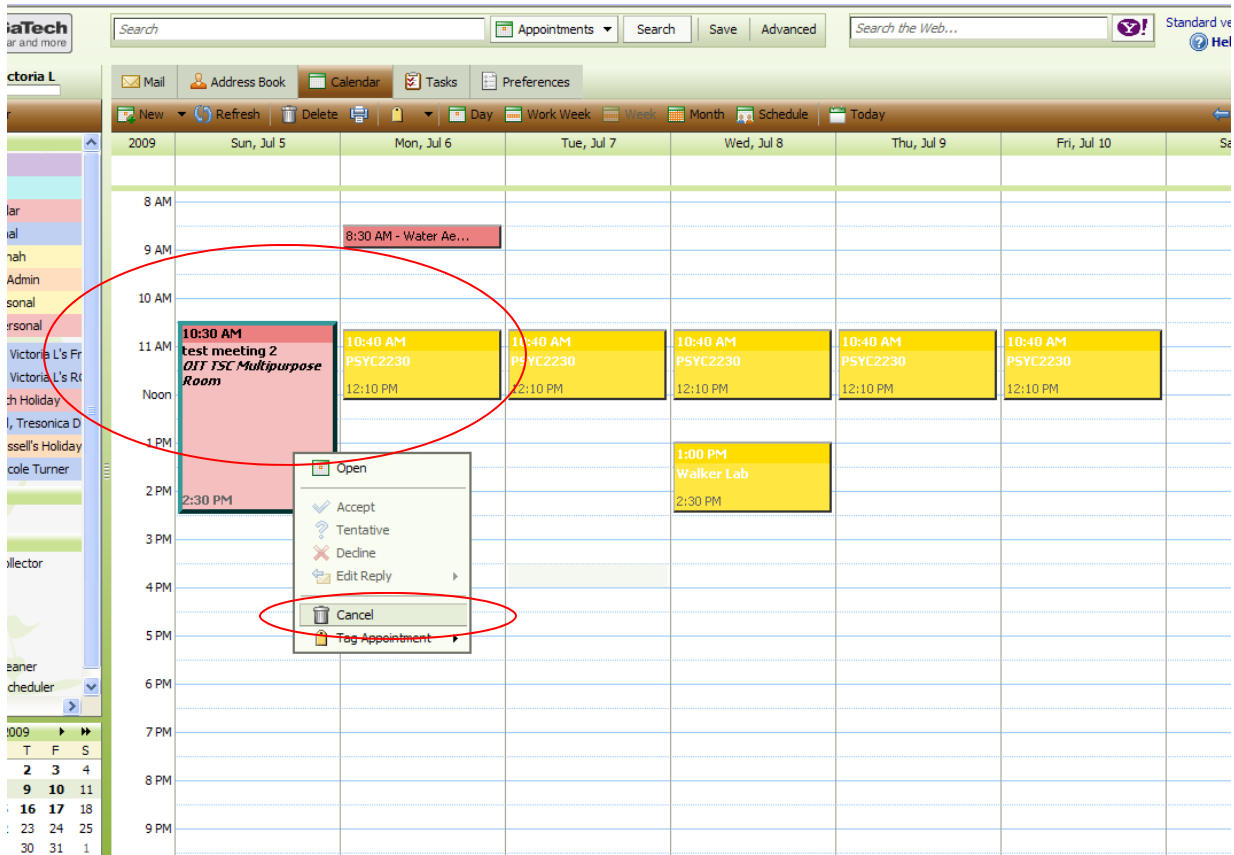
GaTech
ar and more

Search | Appointments | Search | Save | Advanced | Search the Web... | Standard ve | Hel

ctoria L

Mail | Address Book | Calendar | Tasks | Preferences

New | Refresh | Delete | Day | Work Week | Week | Month | Schedule | Today

lar
al
nah
Admin
sonal
rsonal
Victoria L's Fr
Victoria L's R
ch Holiday
, Tresonica D
ssell's Holiday
cole Turner

ollector

eaner
cheduler

2009
T F S
2 3 4
9 10 11
16 17 18
23 24 25
30 31 1

| 2009 | Sun, Jul 5 | Mon, Jul 6 | Tue, Jul 7 | Wed, Jul 8 | Thu, Jul 9 | Fri, Jul 10 | Sa |
|---|---|---|---|---|---|---|---|

8 AM
9 AM
10 AM
11 AM
Noon
1 PM
2 PM
3 PM
4 PM
5 PM
6 PM
7 PM
8 PM
9 PM

8:30 AM - Water Ae...

10:30 AM
test meeting 2
OIT TSC Multipurpose Room
2:30 PM

10:40 AM
PSYC2230
12:10 PM

10:40 AM
PSYC2230
12:10 PM

10:40 AM
PSYC2230
12:10 PM

10:40 AM
PSYC2230
12:10 PM

10:40 AM
PSYC2230
12:10 PM

1:00 PM
Walker Lab
2:30 PM

Open
Accept
Tentative
Decline
Edit Reply
Cancel
Tag Appointment